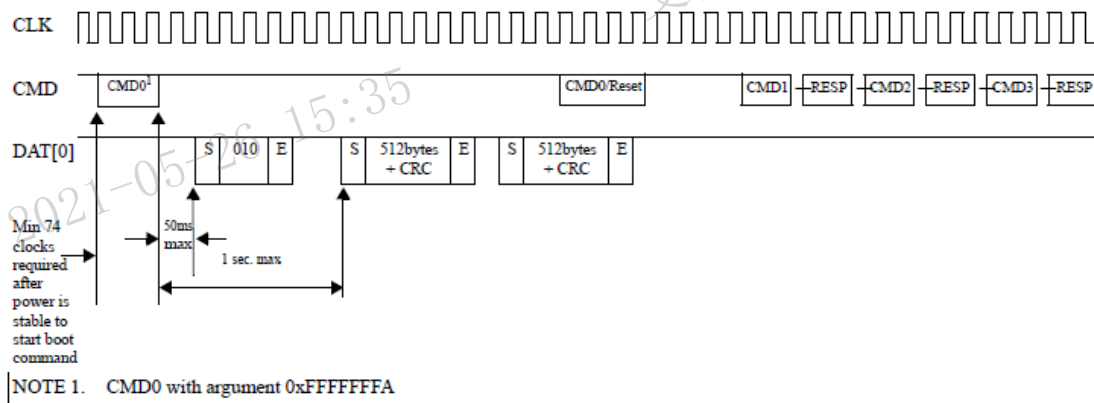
CLK

CMD

CMD0$^1$

CMD0/Reset

CMD1 RESP CMD2 RESP CMD3 RESP

DAT[0]

S 010 E

S 512bytes + CRC E

S 512bytes + CRC E

Min 74 clocks required after power is stable to start boot command

50ms max

1 sec. max

2021-05-26 15:35

NOTE 1. CMD0 with argument 0xFFFFFFFA